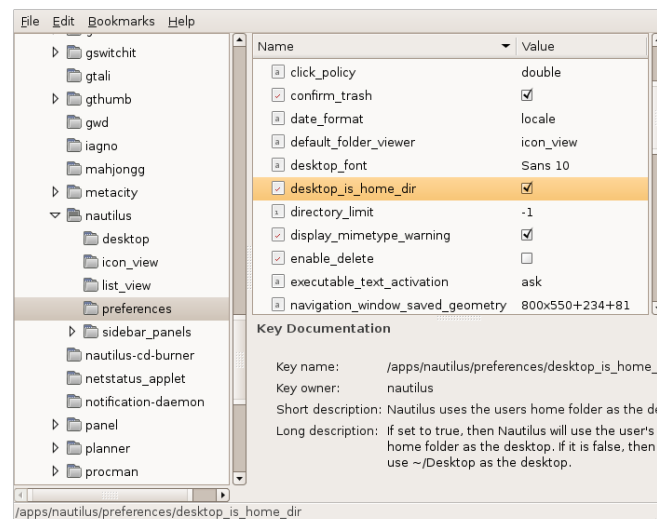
File Edit Bookmarks Help

gswitchit
gtali
gthumb
gwd
iagno
mahjongg
metacity
nautilus
desktop
icon_view
list_view
preferences
sidebar_panels
nautilus-cd-burner
netstatus_applet
notification-daemon
panel
planner
procman

| Name | Value |
|---|---|
| click_policy | double |
| confirm_trash | ☑ |
| date_format | locale |
| default_folder_viewer | icon_view |
| desktop_font | Sans 10 |
| desktop_is_home_dir | ☑ |
| directory_limit | -1 |
| display_mimetype_warning | ☑ |
| enable_delete | ☐ |
| executable_text_activation | ask |
| navigation_window_saved_geometry | 800x550+234+81 |

Key Documentation

Key name: /apps/nautilus/preferences/desktop_is_home_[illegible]
Key owner: nautilus
Short description: Nautilus uses the users home folder as the d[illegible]
Long description: If set to true, then Nautilus will use the user's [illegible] home folder as the desktop. If it is false, then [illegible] use ~/Desktop as the desktop.

/apps/nautilus/preferences/desktop_is_home_dir